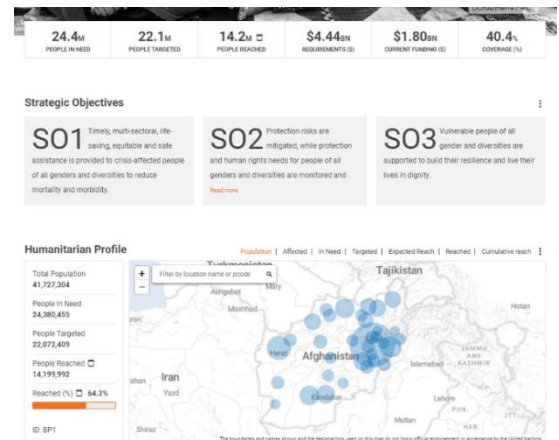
24.4M
PEOPLE IN NEED

22.1M
PEOPLE TARGETED

14.2M
PEOPLE REACHED

$4.44BN
REQUIREMENTS ($)

$1.80BN
CURRENT FUNDING ($)

40.4%
COVERAGE (%)

Strategic Objectives

SO1 Timely, multi-sectoral, life-saving, equitable and safe assistance is provided to crisis-affected people of all genders and diversities to reduce mortality and morbidity.

SO2 Protection risks are mitigated, while protection and human rights needs for people of all genders and diversities are monitored and

Read more

SO3 Vulnerable people of all gender and diversities are supported to build their resilience and live their lives in dignity.

Humanitarian Profile

Population | Affected | In Need | Targeted | Expected Reach | Reached | Cumulative reach

Total Population
41,727,304

People in Need
24,380,455

People Targeted
22,072,409

People Reached
14,199,992

Reached (%) 64.3%

ID: BP1

Filter by location name or pcode

Turkmenistan
Tajikistan
Ashgabat
Mary
Mashhad
Hotan
Herat
Afghanistan
Islamabad
JAMMU AND KASHMIR
Iran
Yazd
Kandahar
Lahore
PUN.
Multan
Shiraz

The boundaries and names shown and the designations used on this map do not imply official endorsement or acceptance by the United Nations.